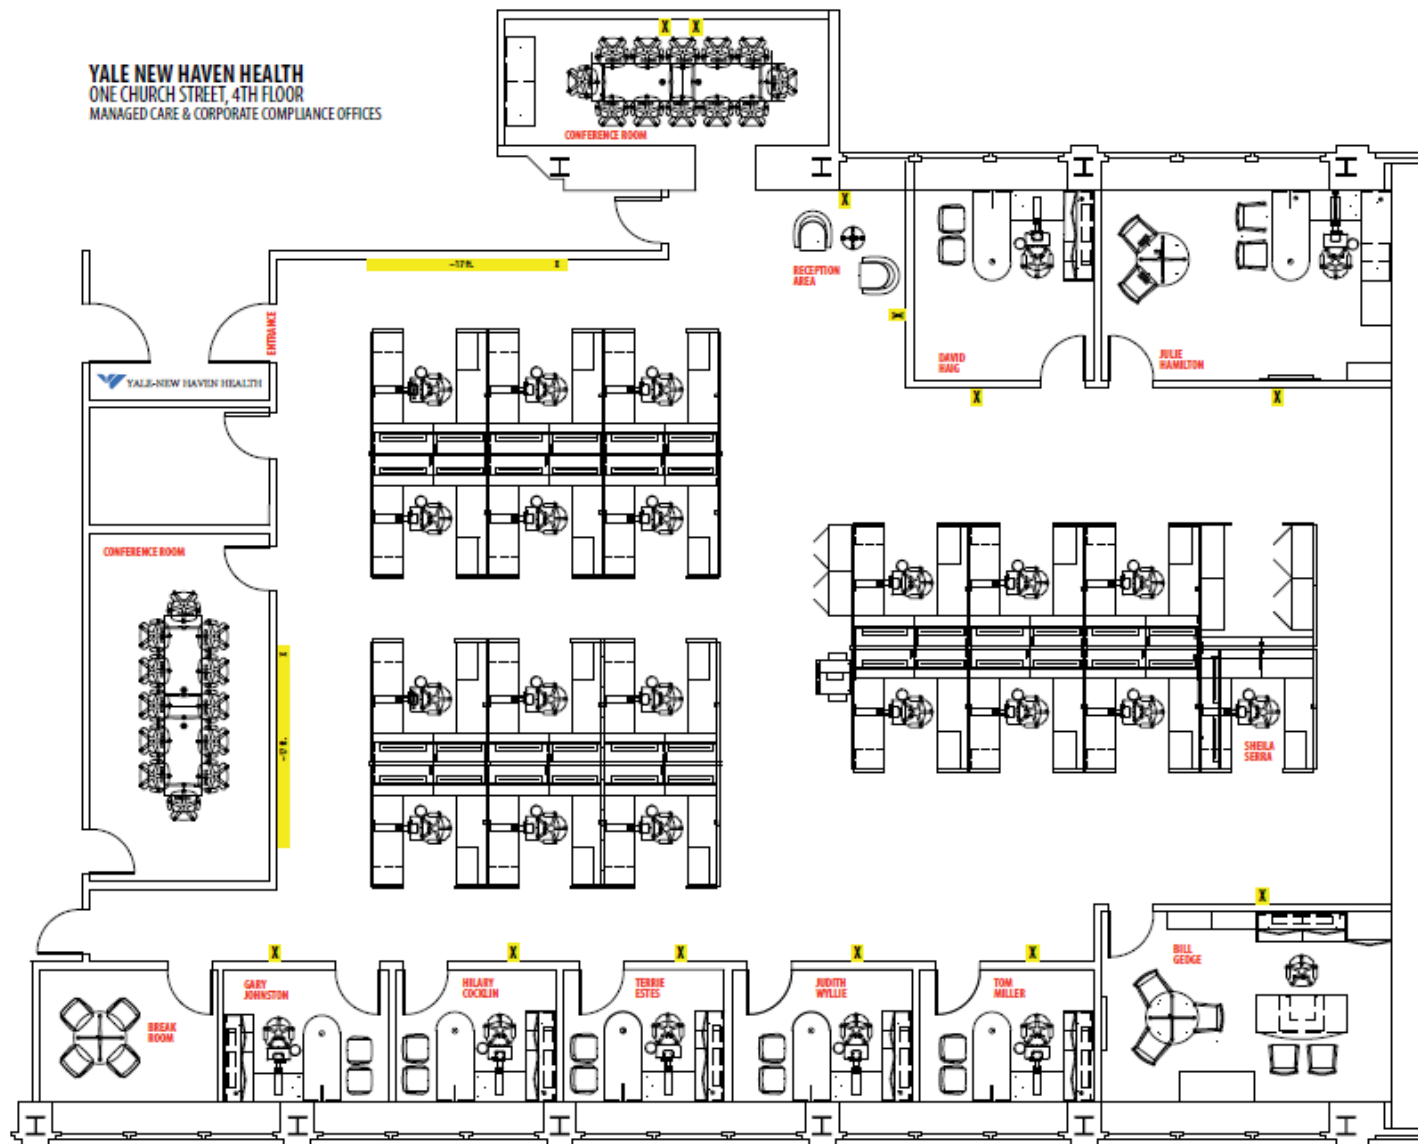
YALE NEW HAVEN HEALTH
ONE CHURCH STREET, 4TH FLOOR
MANAGED CARE & CORPORATE COMPLIANCE OFFICES

X X

CONFERENCE ROOM

X

RECEPTION AREA

DAVID HAIG

JULIE HAMILTON

X X

ENTRANCE

YALE-NEW HAVEN HEALTH

CONFERENCE ROOM

SHEILA SERRA

X

BILL GEDGE

X X X X X

BREAK ROOM

GARY JOHNSTON

HILARY COCKLIN

TERRIE ESTES

JUDITH WYLLIE

TOM MILLER